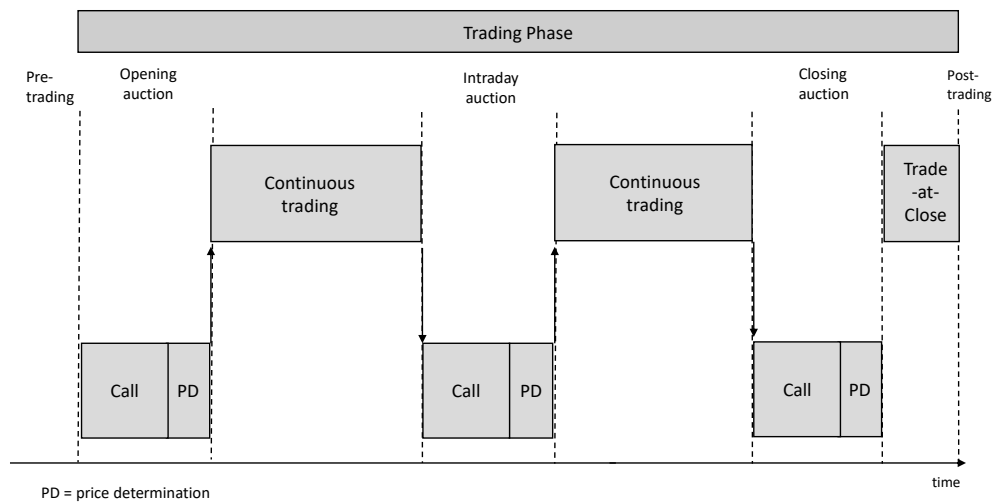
Trading Phase

Pre-trading

Opening auction

Intraday auction

Closing auction

Post-trading

Continuous trading

Continuous trading

Trade-at-Close

Call

PD

Call

PD

Call

PD

time

PD = price determination